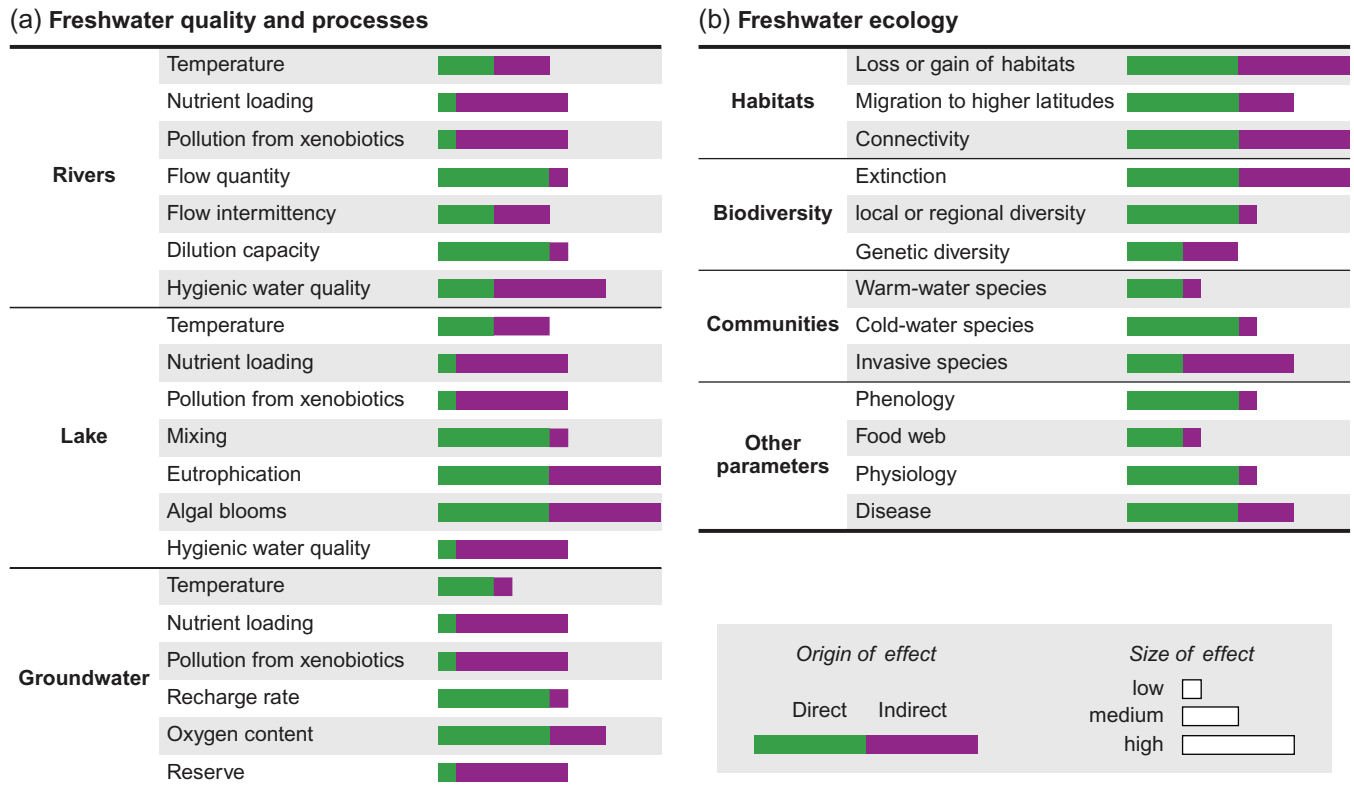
(a) **Freshwater quality and processes**

| | |
|---|---|
| **Rivers** | Temperature |
| | Nutrient loading |
| | Pollution from xenobiotics |
| | Flow quantity |
| | Flow intermittency |
| | Dilution capacity |
| | Hygienic water quality |
| **Lake** | Temperature |
| | Nutrient loading |
| | Pollution from xenobiotics |
| | Mixing |
| | Eutrophication |
| | Algal blooms |
| | Hygienic water quality |
| **Groundwater** | Temperature |
| | Nutrient loading |
| | Pollution from xenobiotics |
| | Recharge rate |
| | Oxygen content |
| | Reserve |

(b) **Freshwater ecology**

| | |
|---|---|
| **Habitats** | Loss or gain of habitats |
| | Migration to higher latitudes |
| | Connectivity |
| **Biodiversity** | Extinction |
| | local or regional diversity |
| | Genetic diversity |
| **Communities** | Warm-water species |
| | Cold-water species |
| | Invasive species |
| **Other parameters** | Phenology |
| | Food web |
| | Physiology |
| | Disease |

*Origin of effect*
Direct Indirect

*Size of effect*
low
medium
high